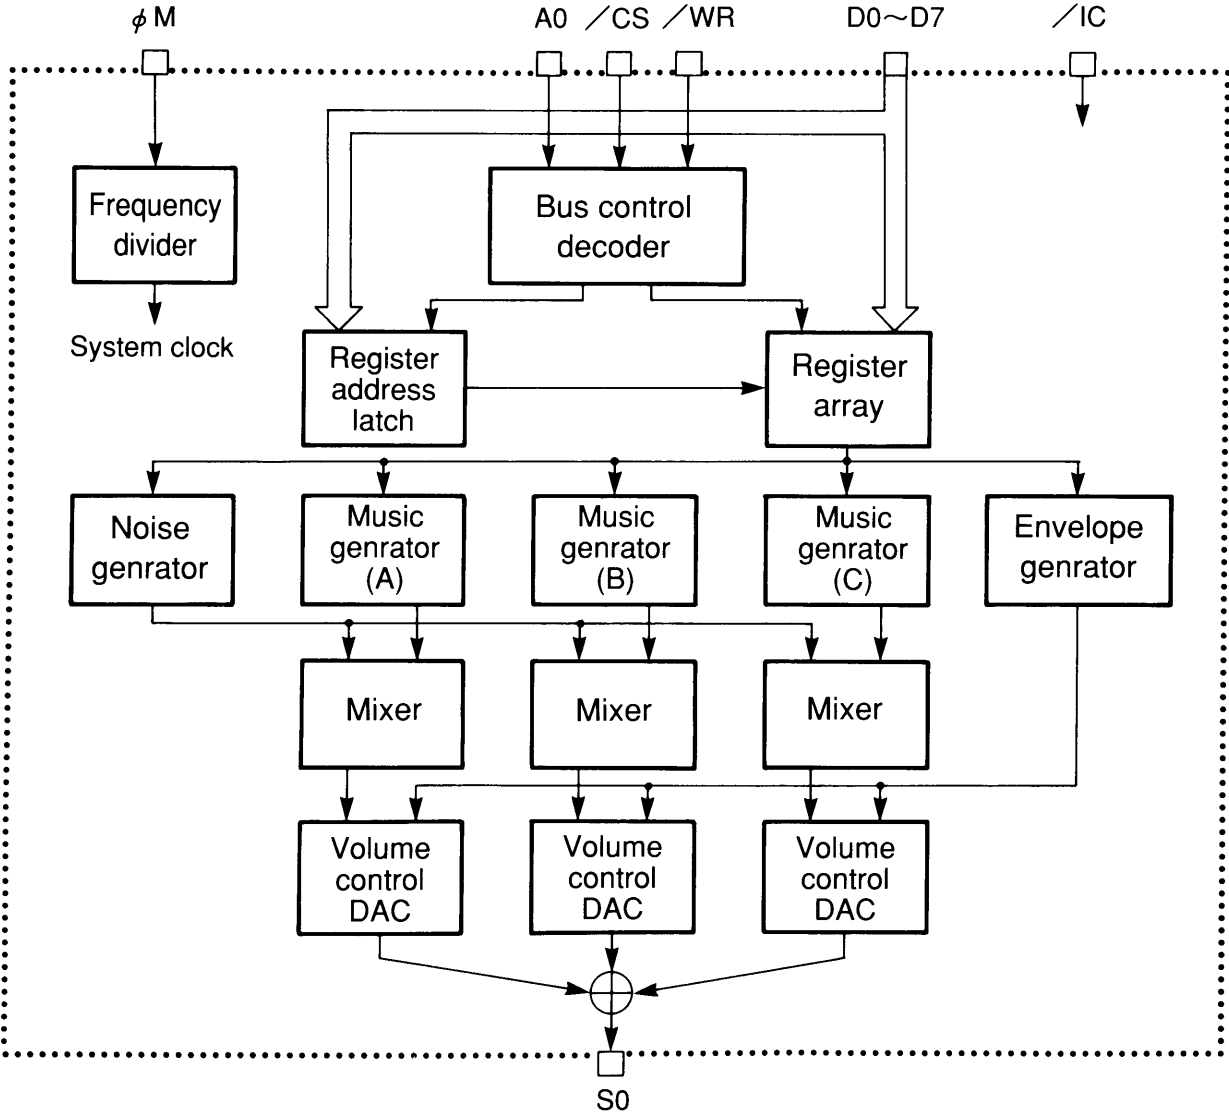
$\phi$ M

A0 ／CS ／WR

D0～D7

／IC

Frequency divider

System clock

Bus control decoder

Register address latch

Register array

Noise genrator

Music genrator (A)

Music genrator (B)

Music genrator (C)

Envelope genrator

Mixer

Mixer

Mixer

Volume control DAC

Volume control DAC

Volume control DAC

S0